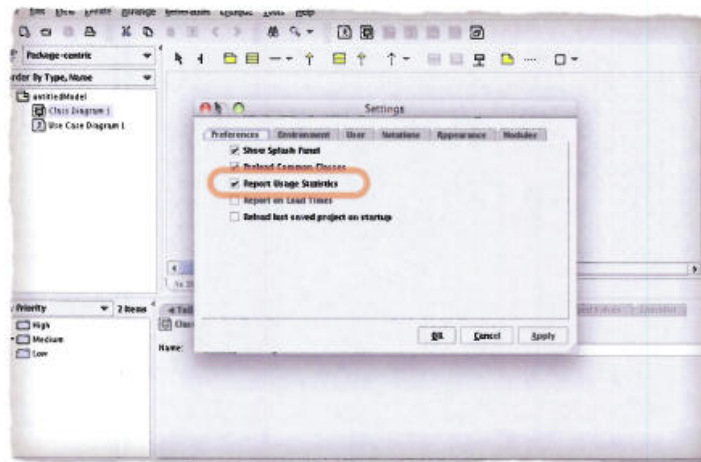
Package-centric
rder By Type, Name
untitledModel
Class Diagram 1
Use Case Diagram 1

Settings
Preferences Environment User Notations Appearance Modules
Show Splash Panel
Preload Common Classes
Report Usage Statistics
Report on Load Times
Reload last saved project on startup

OK Cancel Apply

Priority 2 items
High
Medium
Low
Name: